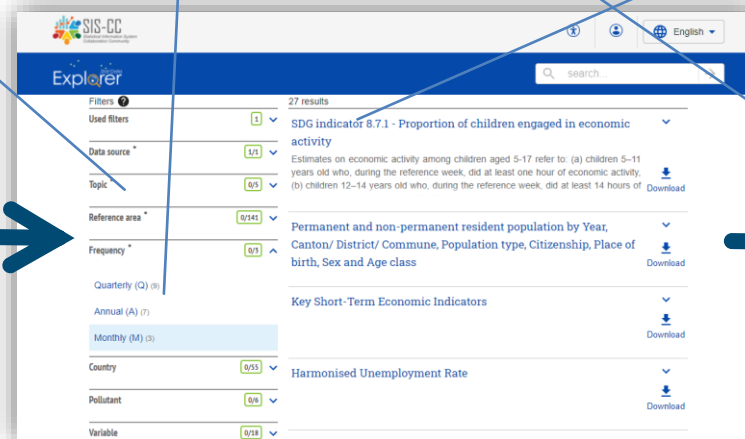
SIS-CC
Statistical Information System Collaboration Community

English

Explorer

search...

Filters

Used filters 1

Data source * 1/1

Topic 0/5

Reference area * 0/141

Frequency * 0/3

Quarterly (Q) (8)

Annual (A) (7)

Monthly (M) (3)

Country 0/55

Pollutant 0/6

Variable 0/18

27 results

SDG indicator 8.7.1 - Proportion of children engaged in economic activity

Estimates on economic activity among children aged 5-17 refer to: (a) children 5–11 years old who, during the reference week, did at least one hour of economic activity, (b) children 12–14 years old who, during the reference week, did at least 14 hours of

Download

Permanent and non-permanent resident population by Year, Canton/ District/ Commune, Population type, Citizenship, Place of birth, Sex and Age class

Download

Key Short-Term Economic Indicators

Download

Harmonised Unemployment Rate

Download